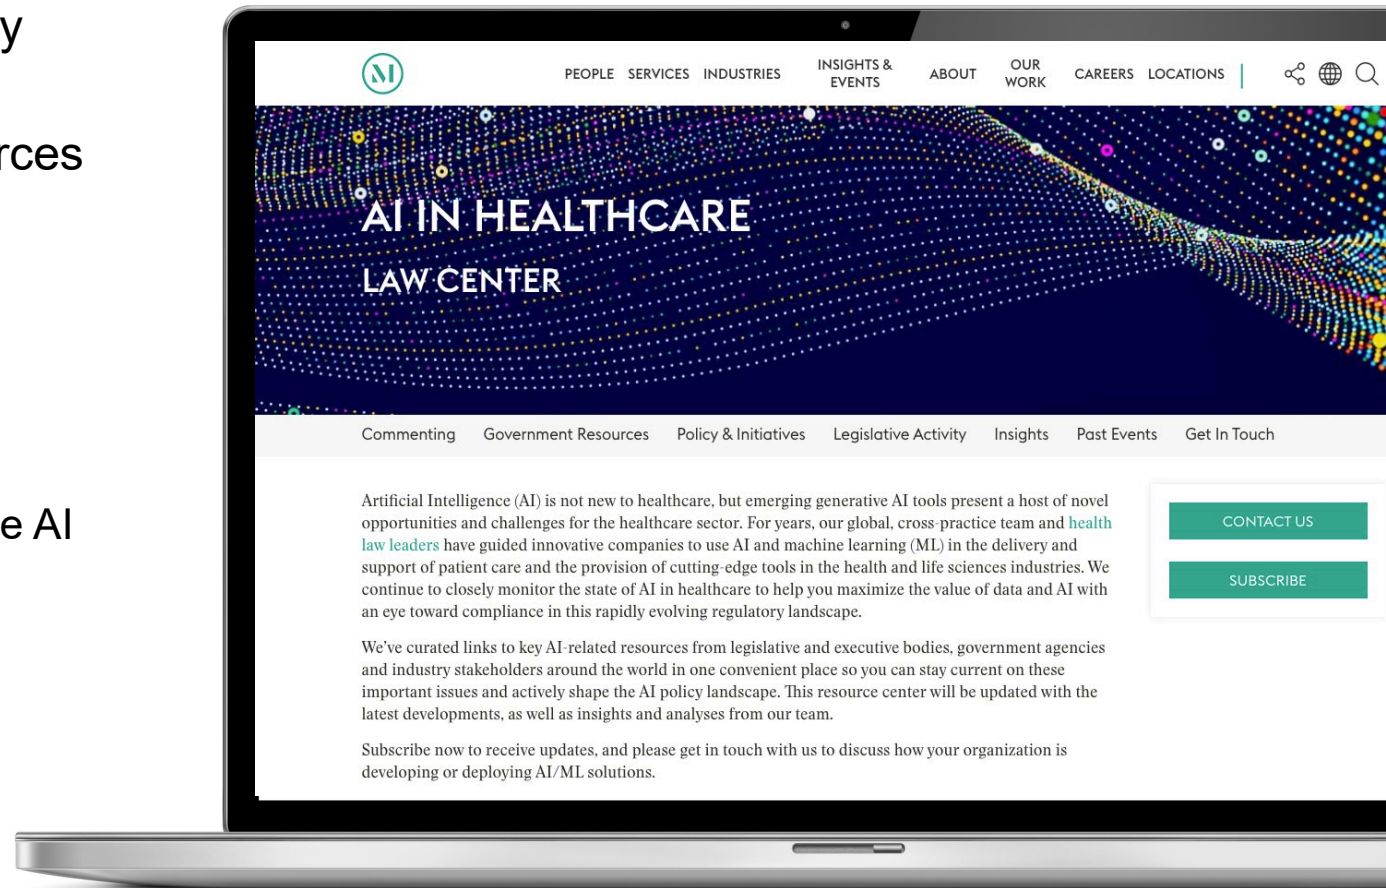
y

rces

e AI

M

PEOPLE SERVICES INDUSTRIES INSIGHTS & EVENTS ABOUT OUR WORK CAREERS LOCATIONS

AI IN HEALTHCARE

LAW CENTER

Commenting Government Resources Policy & Initiatives Legislative Activity Insights Past Events Get In Touch

Artificial Intelligence (AI) is not new to healthcare, but emerging generative AI tools present a host of novel opportunities and challenges for the healthcare sector. For years, our global, cross-practice team and health law leaders have guided innovative companies to use AI and machine learning (ML) in the delivery and support of patient care and the provision of cutting-edge tools in the health and life sciences industries. We continue to closely monitor the state of AI in healthcare to help you maximize the value of data and AI with an eye toward compliance in this rapidly evolving regulatory landscape.

We've curated links to key AI-related resources from legislative and executive bodies, government agencies and industry stakeholders around the world in one convenient place so you can stay current on these important issues and actively shape the AI policy landscape. This resource center will be updated with the latest developments, as well as insights and analyses from our team.

Subscribe now to receive updates, and please get in touch with us to discuss how your organization is developing or deploying AI/ML solutions.

CONTACT US

SUBSCRIBE